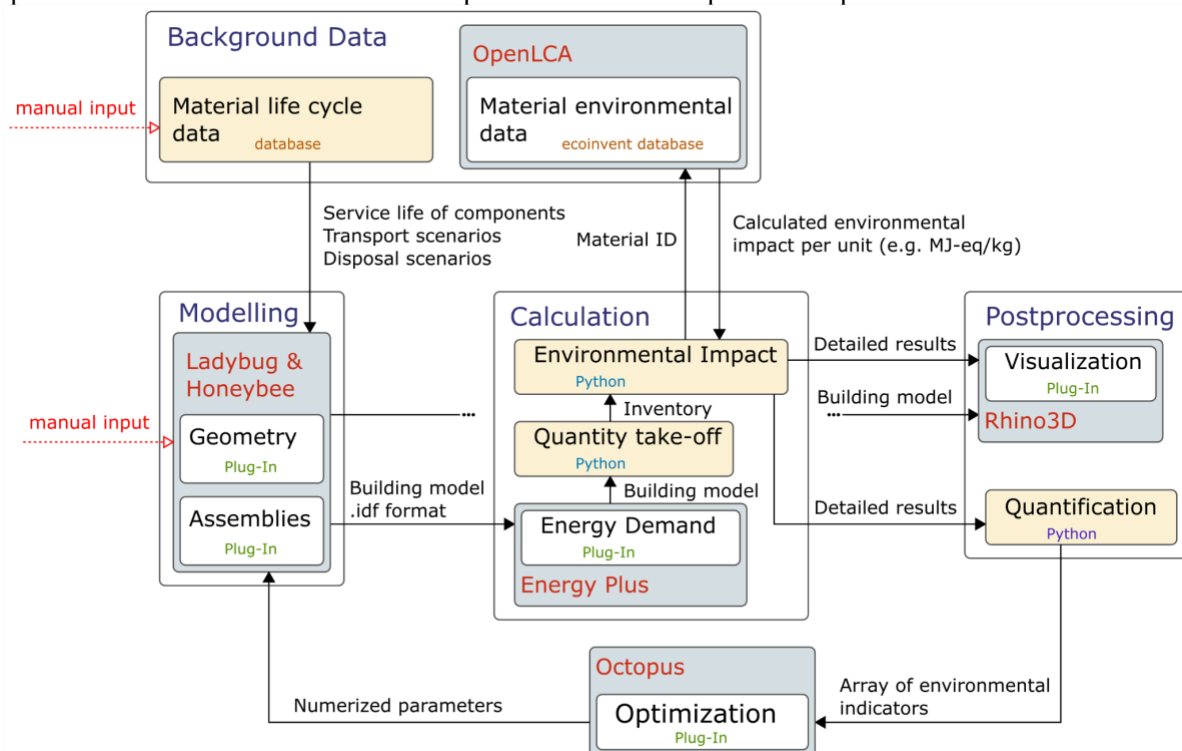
Background Data

Material life cycle data
database

OpenLCA

Material environmental data
ecoinvent database

manual input

Service life of components
Transport scenarios
Disposal scenarios

Material ID

Calculated environmental impact per unit (e.g. MJ-eq/kg)

Modelling

Ladybug & Honeybee

manual input

Geometry
Plug-In

Assemblies
Plug-In

Building model .idf format

Calculation

Environmental Impact
Python

Inventory

Quantity take-off
Python

Building model

Energy Demand
Plug-In

Energy Plus

Detailed results

Building model

Detailed results

Postprocessing

Visualization
Plug-In

Rhino3D

Quantification
Python

Octopus

Optimization
Plug-In

Numerized parameters

Array of environmental indicators